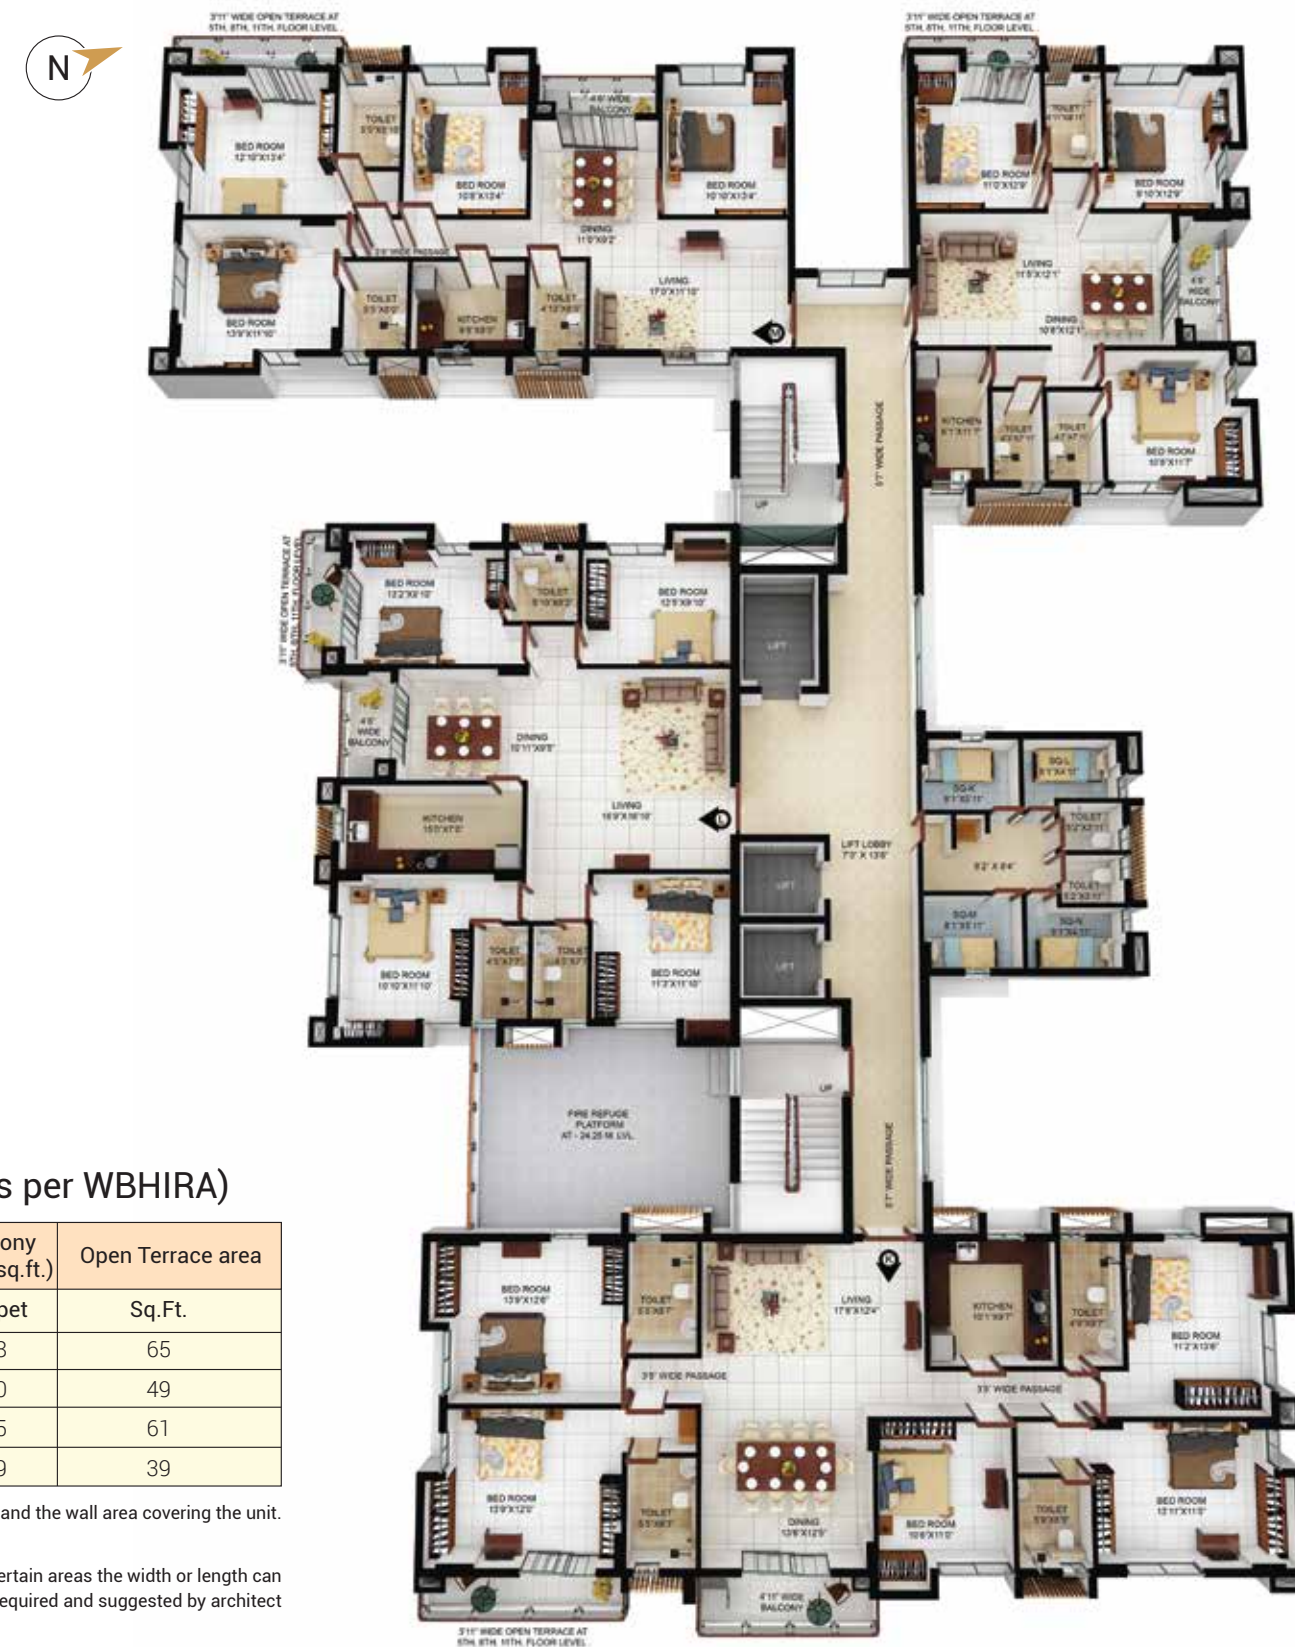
N

3'11" WIDE OPEN TERRACE AT 5TH, 8TH, 11TH, FLOOR LEVEL

BED ROOM 12'10"X13'4"

TOILET 5'0"X8'10"

BED ROOM 10'8"X13'4"

4'6" WIDE BALCONY

BED ROOM 10'10"X13'4"

DINING 11'0"X9'2"

3'6" WIDE PASSAGE

LIVING 17'0"X11'10"

BED ROOM 13'9"X11'10"

TOILET 5'5"X8'0"

KITCHEN 9'6"X8'0"

TOILET 4'1"X8'0"

M

3'11" WIDE OPEN TERRACE AT 5TH, 8TH, 11TH, FLOOR LEVEL

TOILET 5'11"X8'11"

BED ROOM 11'0"X12'9"

BED ROOM 9'10"X12'9"

LIVING 11'8"X12'1"

4'6" WIDE BALCONY

DINING 10'6"X12'1"

KITCHEN 6'1"X11'1"

TOILET 4'4"X7'1"

TOILET 4'7"X7'1"

BED ROOM 10'8"X11'7"

5'7" WIDE PASSAGE

UP

3'11" WIDE OPEN TERRACE AT 5TH, 8TH, 11TH, FLOOR LEVEL

BED ROOM 12'2"X9'10"

TOILET 5'10"X9'3"

BED ROOM 12'5"X9'10"

LIFT

4'6" WIDE BALCONY

DINING 10'11"X9'5"

LIVING 16'9"X16'10"

L

KITCHEN 15'0"X7'0"

SQ-K 9'1"X8'11"

SQ-L 9'1"X4'11"

TOILET 5'2"X3'11"

LIFT LOBBY 7'0" X 13'6"

8'2" X 6'4"

TOILET 5'2"X3'11"

SQ-M 9'1"X5'11"

SQ-N 9'1"X4'11"

LIFT

LIFT

BED ROOM 10'10"X11'10"

TOILET 4'5"X7'3"

TOILET 4'5"X7'3"

BED ROOM 11'3"X11'10"

UP

FIRE REFUGE PLATFORM AT - 24.25 M. LVL.

5'7" WIDE PASSAGE

s per WBHIRA)

| ony sq.ft.) | Open Terrace area |
|---|---|
| pet | Sq.Ft. |
| 3 | 65 |
| 0 | 49 |
| 5 | 61 |
| 9 | 39 |

and the wall area covering the unit.

ertain areas the width or length can equired and suggested by architect

BED ROOM 13'9"X12'6"

TOILET 5'5"X8'7"

LIVING 17'6"X12'4"

K

KITCHEN 10'1"X9'7"

TOILET 4'9"X9'7"

BED ROOM 11'2"X13'6"

3'6" WIDE PASSAGE

3'3" WIDE PASSAGE

BED ROOM 13'9"X12'6"

TOILET 5'5"X8'7"

DINING 13'6"X12'5"

BED ROOM 10'6"X11'0"

TOILET 5'8"X8'8"

BED ROOM 13'11"X11'0"

4'11" WIDE BALCONY

3'11" WIDE OPEN TERRACE AT 5TH, 8TH, 11TH, FLOOR LEVEL